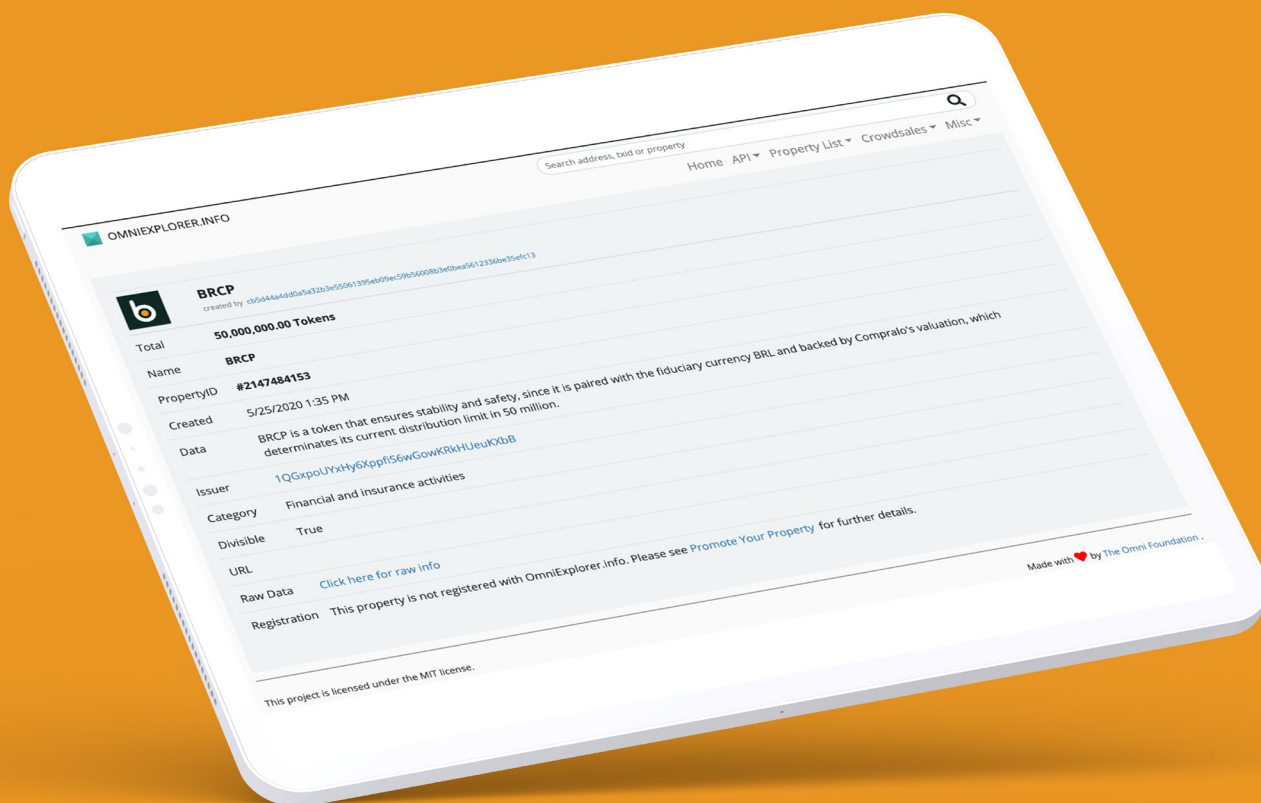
Search address, txid or property

Home API ▾ Property List ▾ Crowdsales ▾ Misc ▾

OMNIEXPLORER.INFO

BRCP
created by cb5d44a4dd0a5a32b3e55061395eb09ec59b56008b3e0bea5612336be35efc13

Total 50,000,000.00 Tokens

Name BRCP

PropertyID #2147484153

Created 5/25/2020 1:35 PM

Data BRCP is a token that ensures stability and safety, since it is paired with the fiduciary currency BRL and backed by Compralo's valuation, which determinates its current distribution limit in 50 million.

Issuer 1QGxpoUYxHy6XppfiS6wGowKRkHUeuKXbB

Category Financial and insurance activities

Divisible True

URL

Raw Data Click here for raw info

Registration This property is not registered with OmniExplorer.info. Please see Promote Your Property for further details.

This project is licensed under the MIT license.

Made with ♥ by The Omni Foundation .